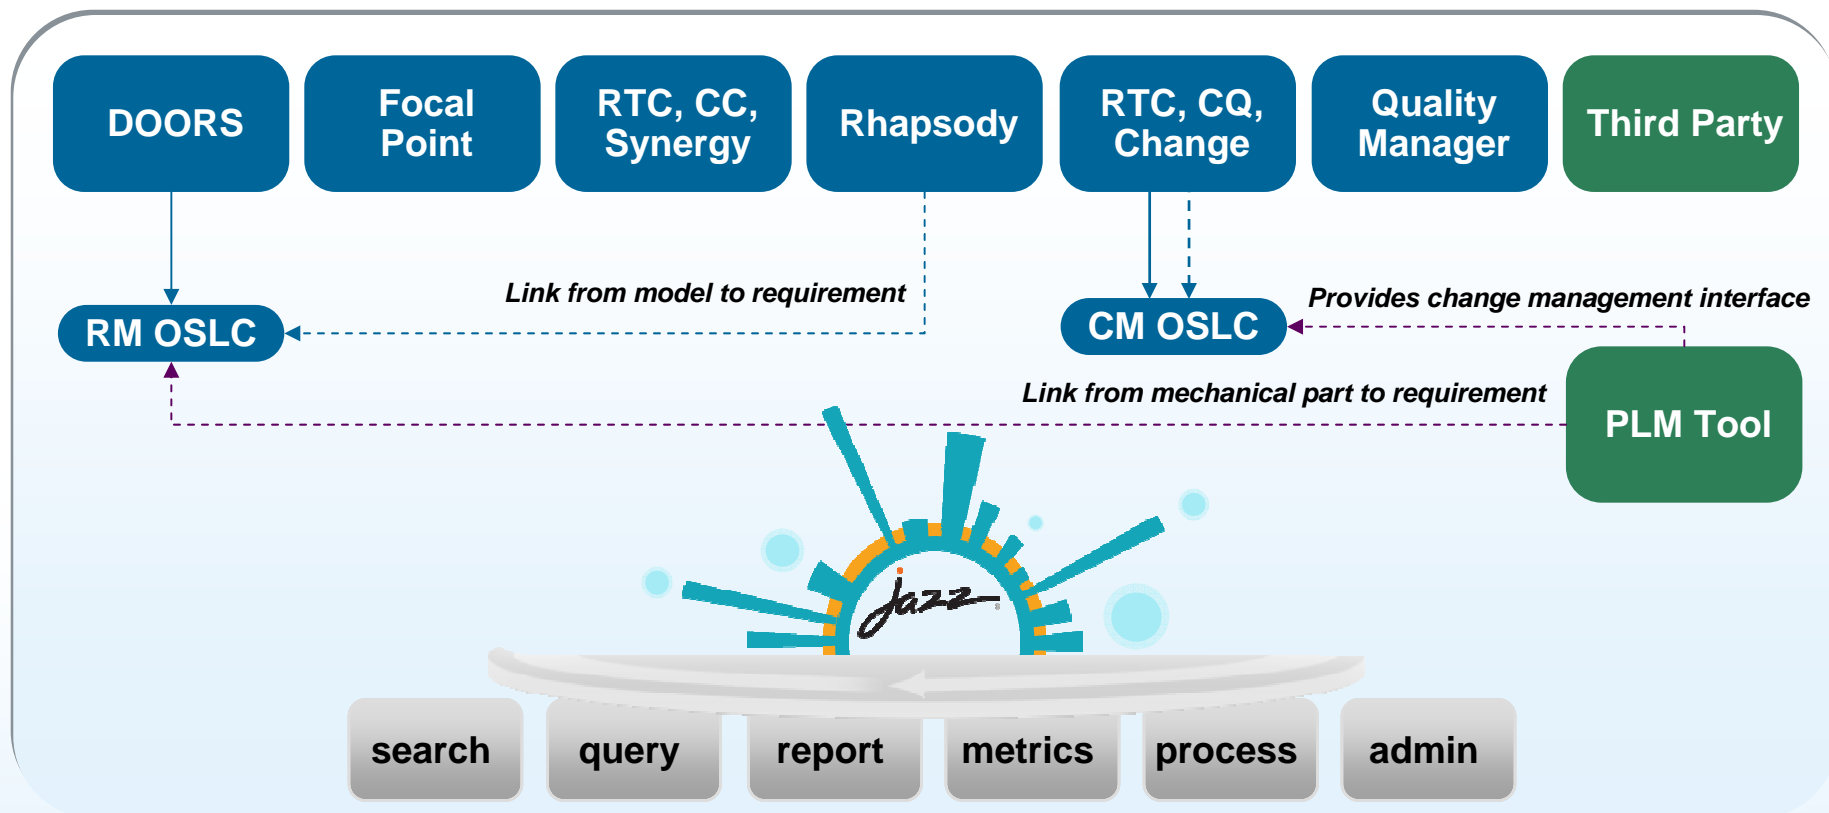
DOORS

Focal Point

RTC, CC, Synergy

Rhapsody

RTC, CQ, Change

Quality Manager

Third Party

Link from model to requirement

RM OSLC

CM OSLC

Provides change management interface

Link from mechanical part to requirement

PLM Tool

jazz

search

query

report

metrics

process

admin